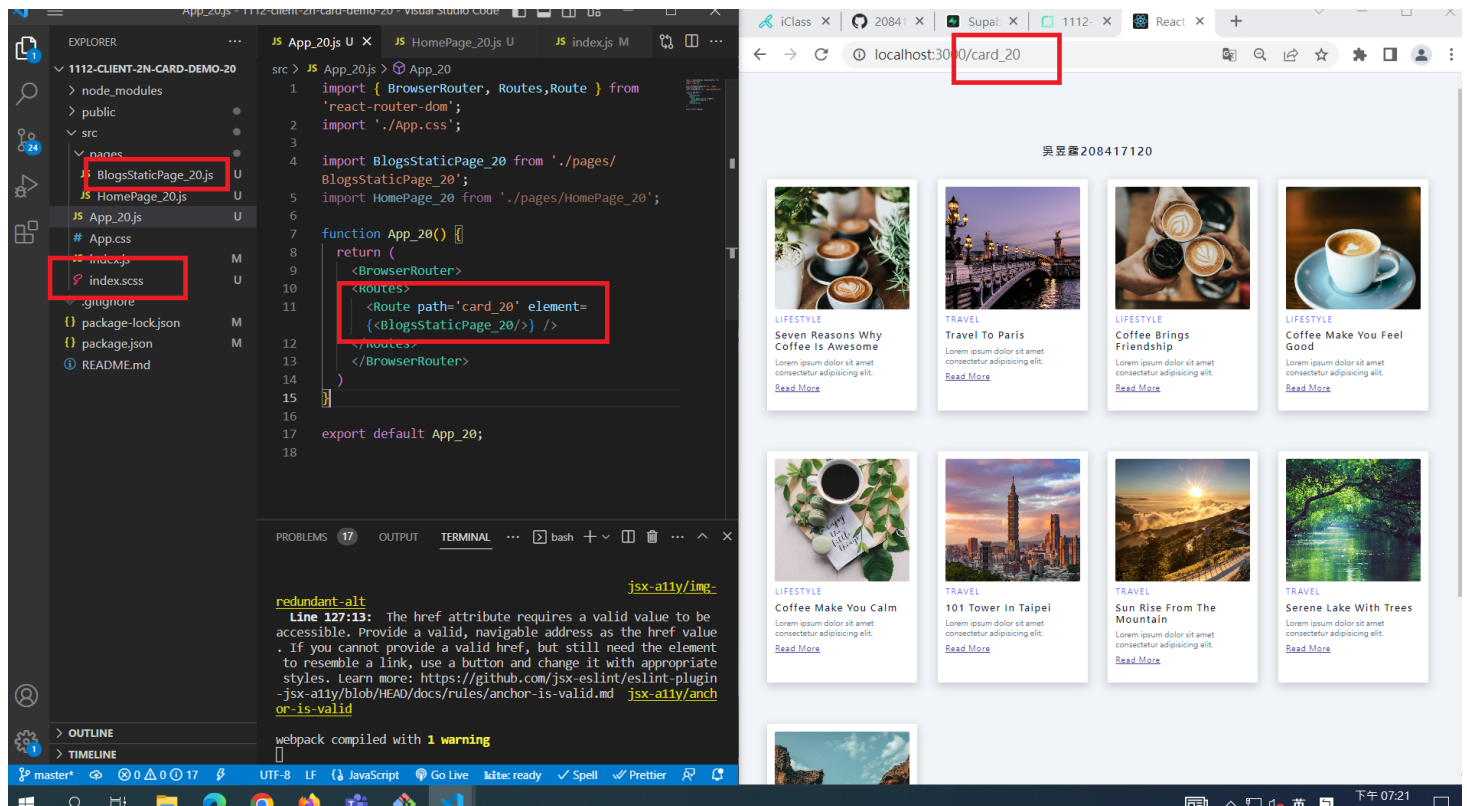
App_20.js - 1112-client-2n-card-demo-20 - Visual Studio Code

EXPLORER ...
1112-CLIENT-2N-CARD-DEMO-20
> node_modules
> public
src
pages
JS BlogsStaticPage_20.js U
JS HomePage_20.js U
JS App_20.js U
# App.css
JS index.js M
index.scss U
.gitignore
{} package-lock.json M
{} package.json M
README.md

JS App_20.js U × JS HomePage_20.js U JS index.js M

src > JS App_20.js > App_20

```
1  import { BrowserRouter, Routes,Route } from 'react-router-dom';
2  import './App.css';
3
4  import BlogsStaticPage_20 from './pages/BlogsStaticPage_20';
5  import HomePage_20 from './pages/HomePage_20';
6
7  function App_20() {
8    return (
9      <BrowserRouter>
10       <Routes>
11         <Route path='card_20' element={<BlogsStaticPage_20/>} />
12       </Routes>
13     </BrowserRouter>
14   )
15 }
16
17 export default App_20;
18
```

PROBLEMS 17 OUTPUT TERMINAL ... bash + ⌄

jsx-a11y/img-redundant-alt
Line 127:13: The href attribute requires a valid value to be accessible. Provide a valid, navigable address as the href value. If you cannot provide a valid href, but still need the element to resemble a link, use a button and change it with appropriate styles. Learn more: https://github.com/jsx-eslint/eslint-plugin-jsx-a11y/blob/HEAD/docs/rules/anchor-is-valid.md jsx-a11y/anchor-is-valid

webpack compiled with 1 warning

> OUTLINE
> TIMELINE

master* ⊗0 ⚠0 ⓘ17 UTF-8 LF {} JavaScript Go Live kite: ready ✓ Spell ✓ Prettier

iClass × 20841 × Supal × 1112- × React × +

localhost:3000/card_20

吳昱霖208417120

LIFESTYLE
Seven Reasons Why Coffee Is Awesome
Lorem ipsum dolor sit amet consectetur adipisicing elit.
Read More

TRAVEL
Travel To Paris
Lorem ipsum dolor sit amet consectetur adipisicing elit.
Read More

LIFESTYLE
Coffee Brings Friendship
Lorem ipsum dolor sit amet consectetur adipisicing elit.
Read More

LIFESTYLE
Coffee Make You Feel Good
Lorem ipsum dolor sit amet consectetur adipisicing elit.
Read More

LIFESTYLE
Coffee Make You Calm
Lorem ipsum dolor sit amet consectetur adipisicing elit.
Read More

TRAVEL
101 Tower In Taipei
Lorem ipsum dolor sit amet consectetur adipisicing elit.
Read More

TRAVEL
Sun Rise From The Mountain
Lorem ipsum dolor sit amet consectetur adipisicing elit.
Read More

TRAVEL
Serene Lake With Trees
Lorem ipsum dolor sit amet consectetur adipisicing elit.
Read More

下午 07:21